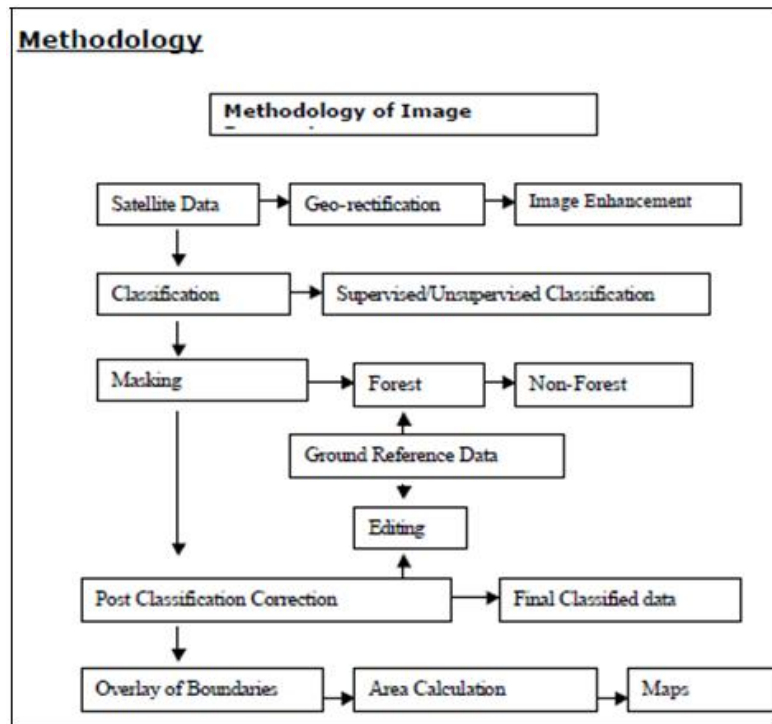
Methodology

Methodology of Image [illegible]

Satellite Data

Geo-rectification

Image Enhancement

Classification

Supervised/Unsupervised Classification

Masking

Forest

Non-Forest

Ground Reference Data

Editing

Post Classification Correction

Final Classified data

Overlay of Boundaries

Area Calculation

Maps